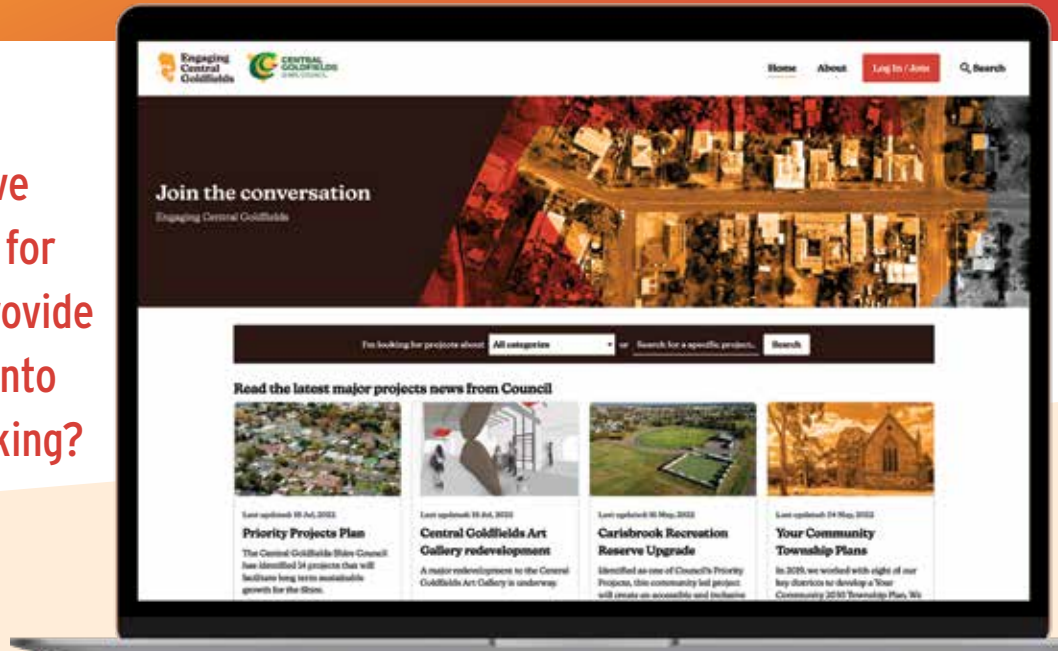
ve
for
rovide
nto
king?

Engaging Central Goldfields

CENTRAL GOLDFIELDS SHIRE COUNCIL

Home About Log In / Join Search

Join the conversation

Engaging Central Goldfields

I'm looking for projects about All categories or Search for a specific project... Search

Read the latest major projects news from Council

Last updated: 15 Jul, 2022

Priority Projects Plan

The Central Goldfields Shire Council has identified 24 projects that will facilitate long term sustainable growth for the Shire.

Last updated: 15 Jul, 2022

Central Goldfields Art Gallery redevelopment

A major redevelopment to the Central Goldfields Art Gallery is underway.

Last updated: 16 May, 2022

Carisbrook Recreation Reserve Upgrade

Identified as one of Council's Priority Projects, this community led project will create an accessible and inclusive

Last updated: 24 May, 2022

Your Community Township Plans

In 2019, we worked with eight of our key districts to develop a Your Community 2030 Township Plan. We